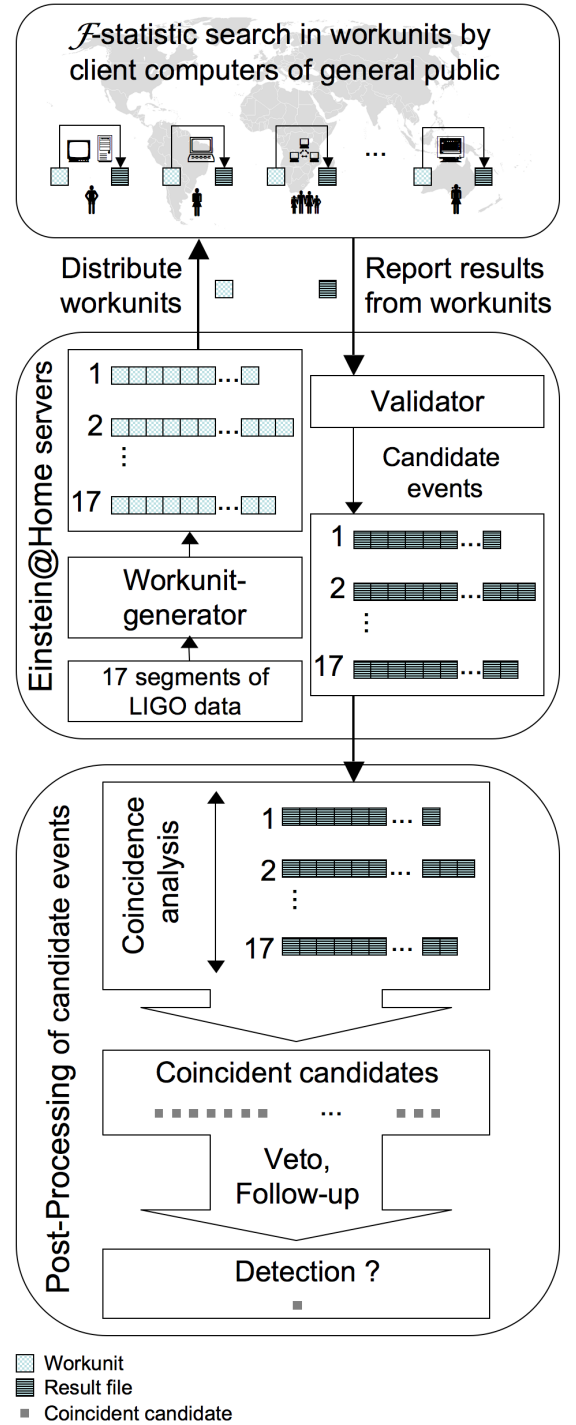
$\mathcal{F}$-statistic search in workunits by client computers of general public

...

Distribute workunits

Report results from workunits

Einstein@Home servers

1 ...

2 ...

⋮

17 ...

Workunit-generator

17 segments of LIGO data

Validator

Candidate events

1 ...

2 ...

⋮

17 ...

Post-Processing of candidate events

Coincidence analysis

1 ...

2 ...

⋮

17 ...

Coincident candidates

...

Veto, Follow-up

Detection ?

Workunit

Result file

Coincident candidate